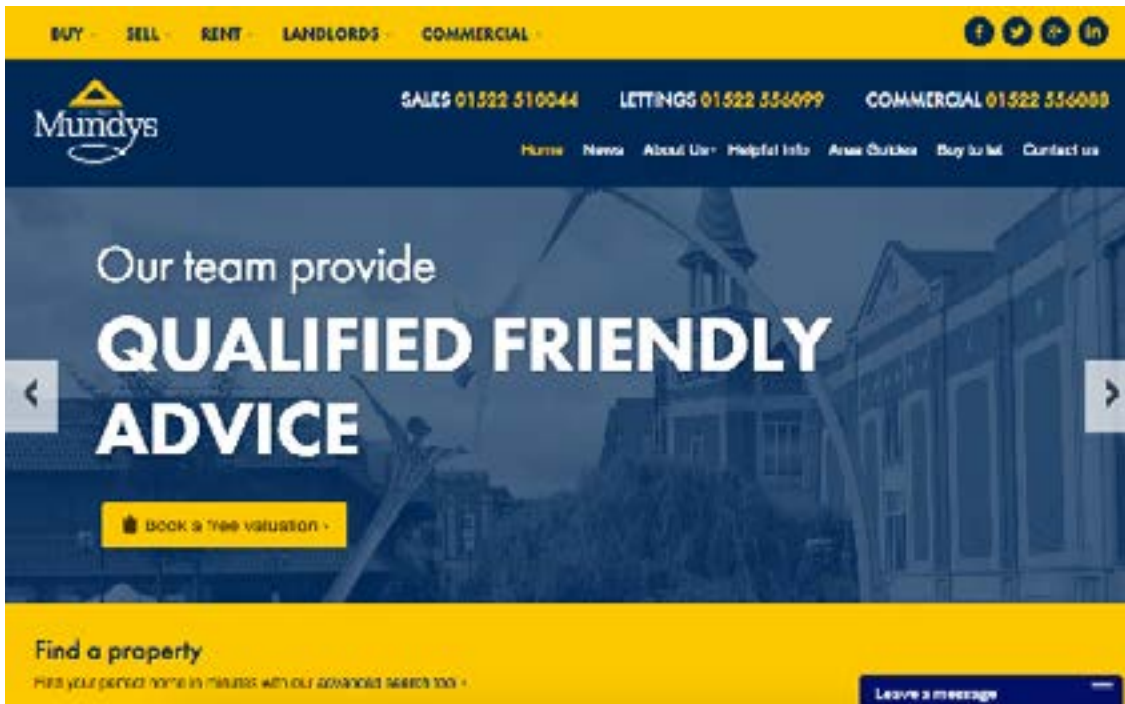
BUY SELL RENT LANDLORDS COMMERCIAL

Mundys

SALES 01522 510044 LETTINGS 01522 556099 COMMERCIAL 01522 556088

Home News About Us Helpful Info Area Guides Buy to let Contact us

Our team provide

QUALIFIED FRIENDLY ADVICE

Book a free valuation

Find a property

Find your perfect home in minutes with our advanced search tool

Leave a message